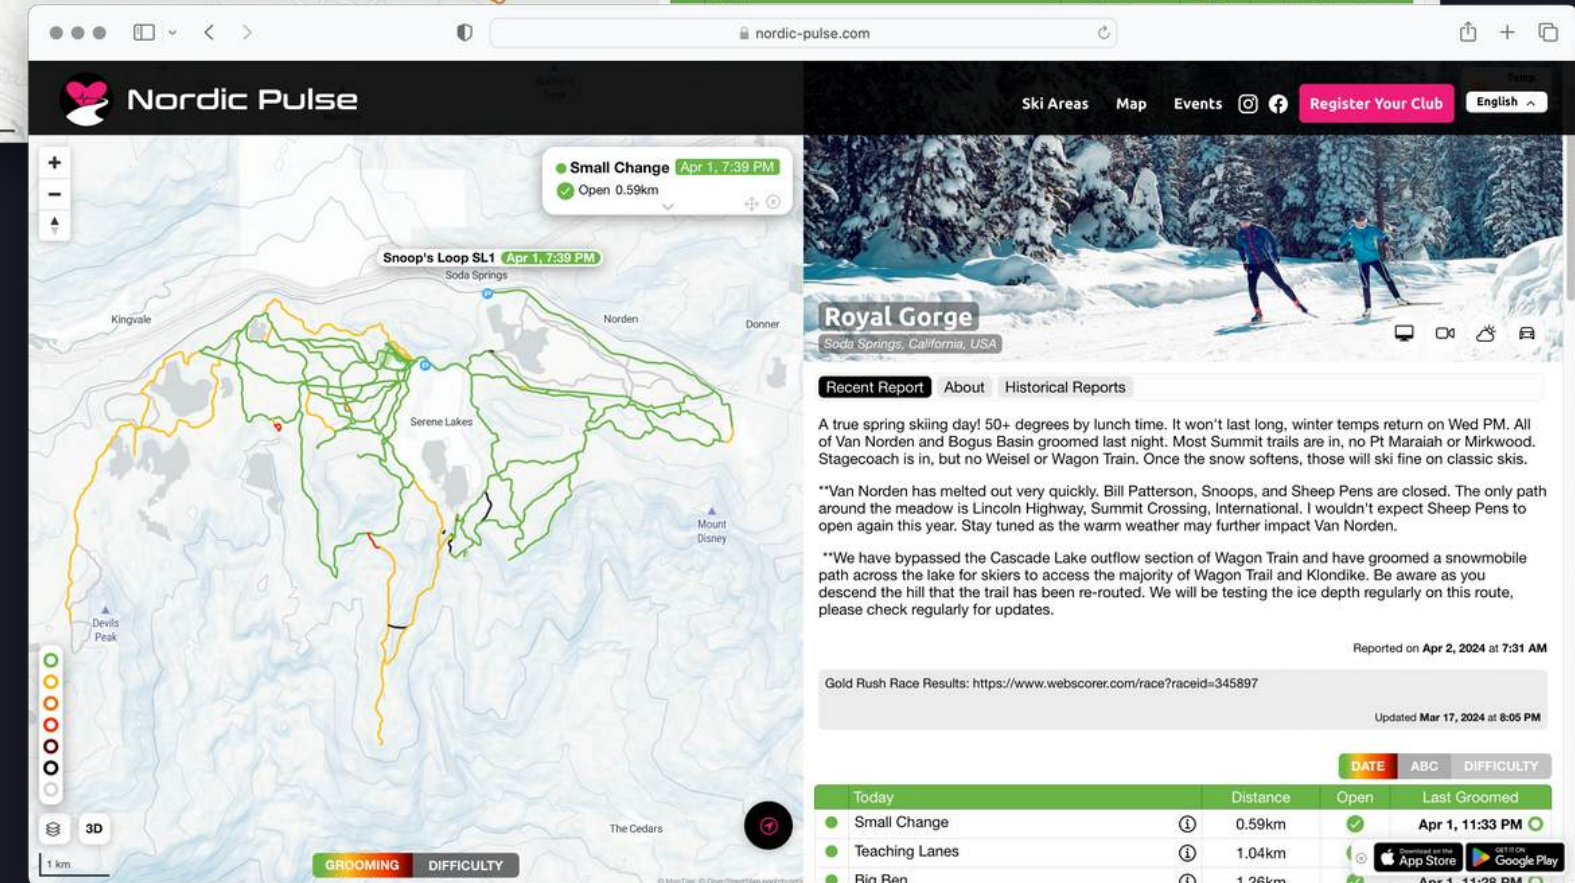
nordic-pulse.com

Nordic Pulse

Ski Areas Map Events Register Your Club English

+
−

Small Change Apr 1, 7:39 PM
Open 0.59km

Snoop's Loop SL1 Apr 1, 7:39 PM
Soda Springs
Kingvale
Norden
Donner
Serene Lakes
Mount Disney
Devils Peak
The Cedars

3D
1 km
GROOMING DIFFICULTY

Royal Gorge
Soda Springs, California, USA

Recent Report About Historical Reports

A true spring skiing day! 50+ degrees by lunch time. It won't last long, winter temps return on Wed PM. All of Van Norden and Bogus Basin groomed last night. Most Summit trails are in, no Pt Maraiah or Mirkwood. Stagecoach is in, but no Weisel or Wagon Train. Once the snow softens, those will ski fine on classic skis.

**Van Norden has melted out very quickly. Bill Patterson, Snoops, and Sheep Pens are closed. The only path around the meadow is Lincoln Highway, Summit Crossing, International. I wouldn't expect Sheep Pens to open again this year. Stay tuned as the warm weather may further impact Van Norden.

**We have bypassed the Cascade Lake outflow section of Wagon Train and have groomed a snowmobile path across the lake for skiers to access the majority of Wagon Trail and Klondike. Be aware as you descend the hill that the trail has been re-routed. We will be testing the ice depth regularly on this route, please check regularly for updates.

Reported on Apr 2, 2024 at 7:31 AM

Gold Rush Race Results: https://www.webscorer.com/race?raceid=345897

Updated Mar 17, 2024 at 8:05 PM

DATE ABC DIFFICULTY

| Today | | Distance | Open | Last Groomed |
|---|---|---|---|---|
| Small Change | | 0.59km | | Apr 1, 11:33 PM |
| Teaching Lanes | | 1.04km | | |
| Big Ben | | 1.26km | | Apr 1, 11:28 PM |

App Store Google Play